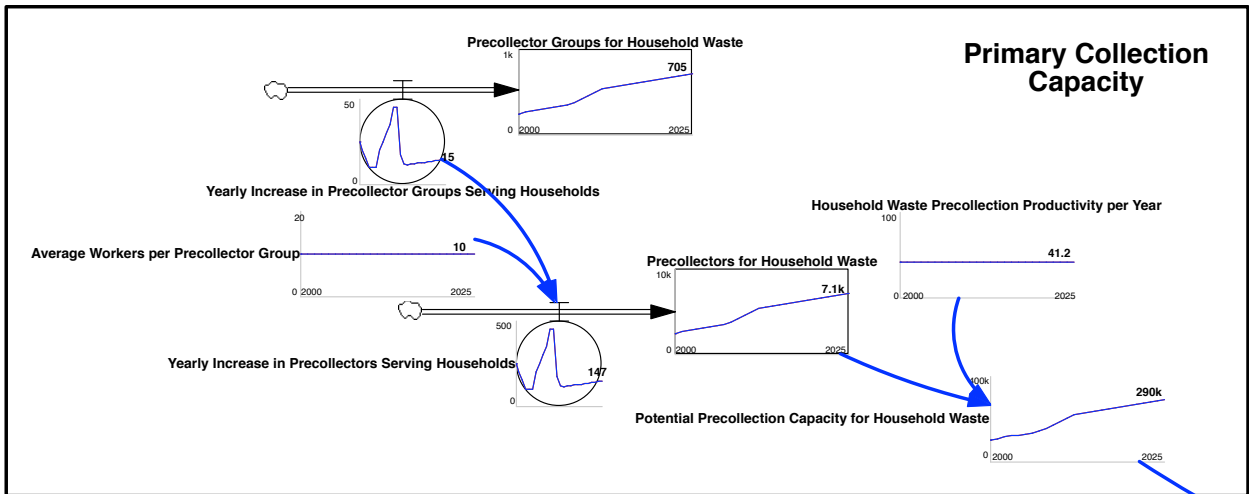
Primary Collection Capacity

Precollector Groups for Household Waste
1k
705
0 2000 2025

50
0
15
Yearly Increase in Precollector Groups Serving Households

Household Waste Precollection Productivity per Year
100
41.2
0 2000 2025

20
Average Workers per Precollector Group
10
0 2000 2025

Precollectors for Household Waste
10k
7.1k
0 2000 2025

500
0
147
Yearly Increase in Precollectors Serving Households

400k
290k
Potential Precollection Capacity for Household Waste
0 2000 2025